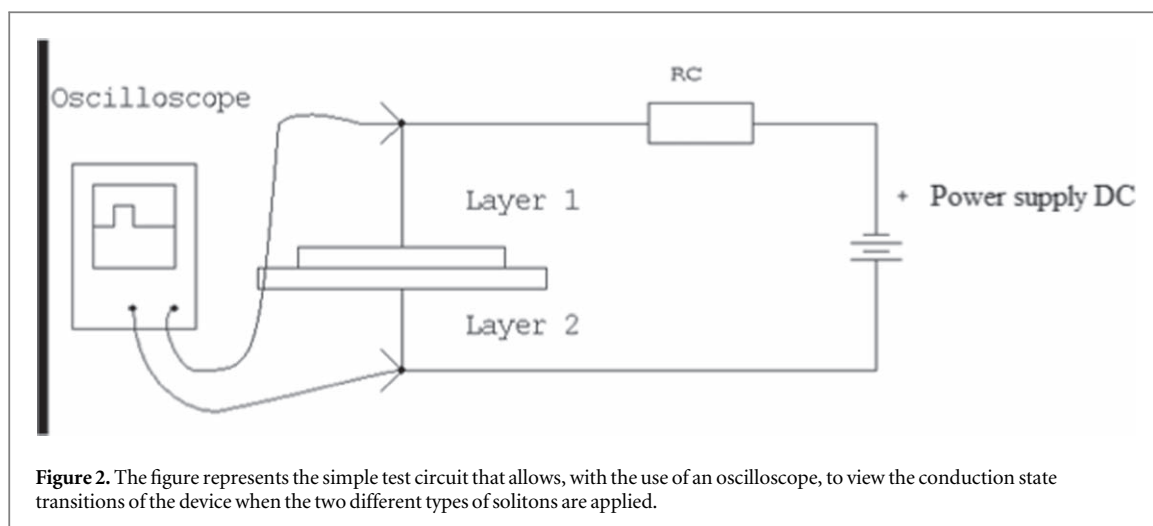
Oscilloscope

RC

Layer 1

+ Power supply DC

Layer 2

**Figure 2.** The figure represents the simple test circuit that allows, with the use of an oscilloscope, to view the conduction state transitions of the device when the two different types of solitons are applied.